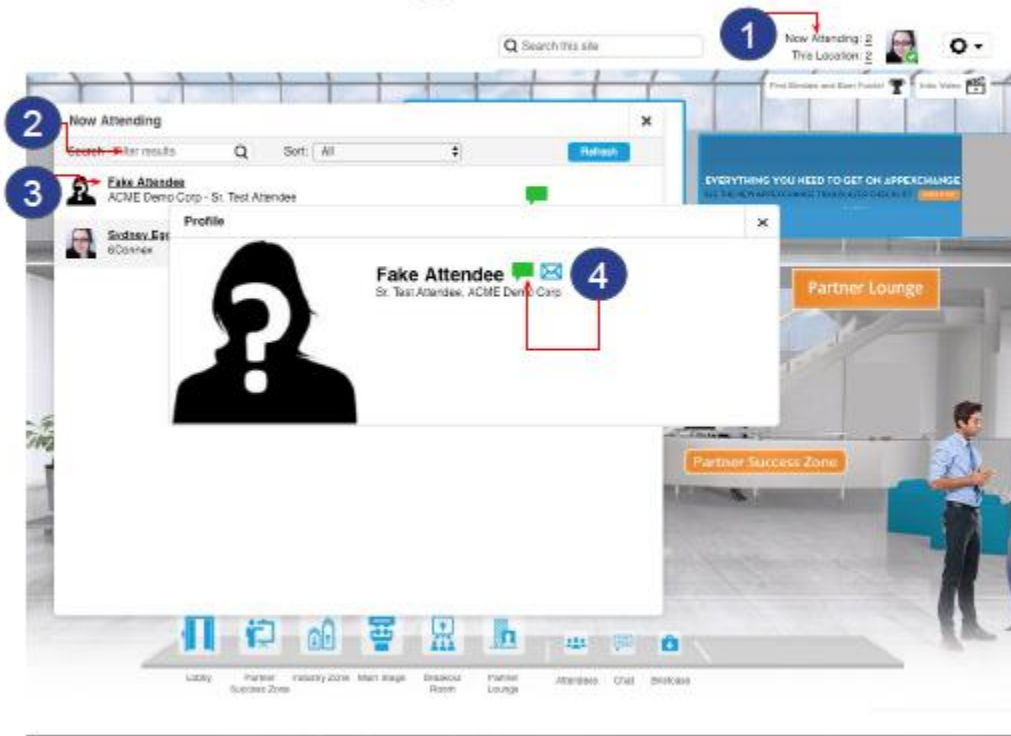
Search this site

1

Now Attending: 2
This Location: 2

Find Binders and Earn Points! Intro Video

2

Now Attending

Search: filter results

Sort: All

Refresh

3

Fake Attendee
ACME Demo Corp - Sr. Test Attendee

Sydney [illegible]
6Connex

EVERYTHING YOU NEED TO GET ON APPEXCHANGE

Profile

Fake Attendee

4

Sr. Test Attendee, ACME Demo Corp

Partner Lounge

Partner Success Zone

Lobby
Partner Success Zone
Industry Zone
Main Stage
Breakout Room
Partner Lounge
Attendees
Chat
Briefcase